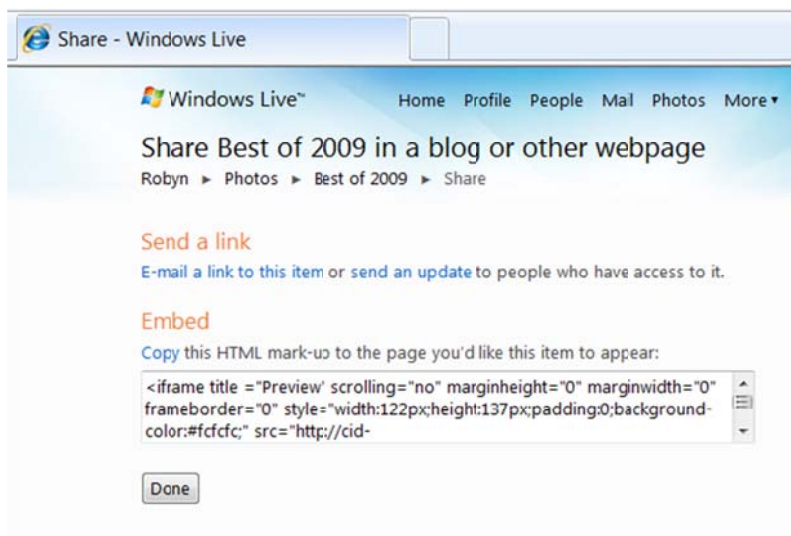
Share - Windows Live

Windows Live™

Home Profile People Mail Photos More ▾

Share Best of 2009 in a blog or other webpage

Robyn ► Photos ► Best of 2009 ► Share

Send a link

E-mail a link to this item or send an update to people who have access to it.

Embed

Copy this HTML mark-up to the page you'd like this item to appear:

<iframe title ="Preview" scrolling="no" marginheight="0" marginwidth="0" frameborder="0" style="width:122px;height:137px;padding:0;background-color:#fcfcfc;" src="http://cid-

Done